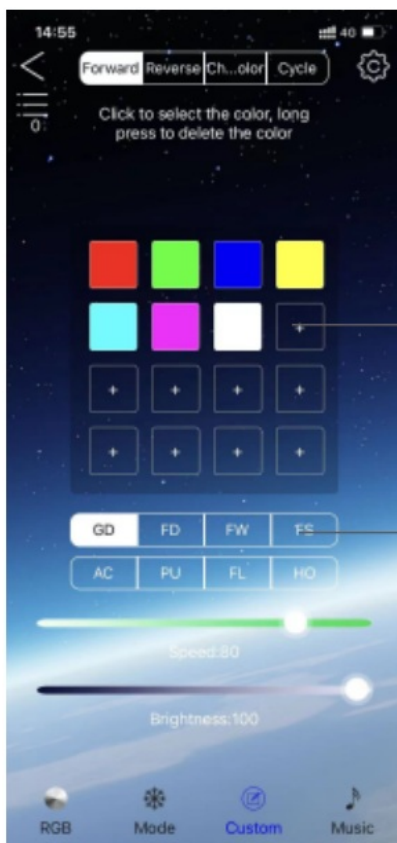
14:55

4G

Forward Reverse Ch...olor Cycle

0

Click to select the color, long press to delete the color

+

+ + + +

+ + + +

GD FD FW FS

AC PU FL HO

Speed:80

Brightness:100

RGB Mode Custom Music